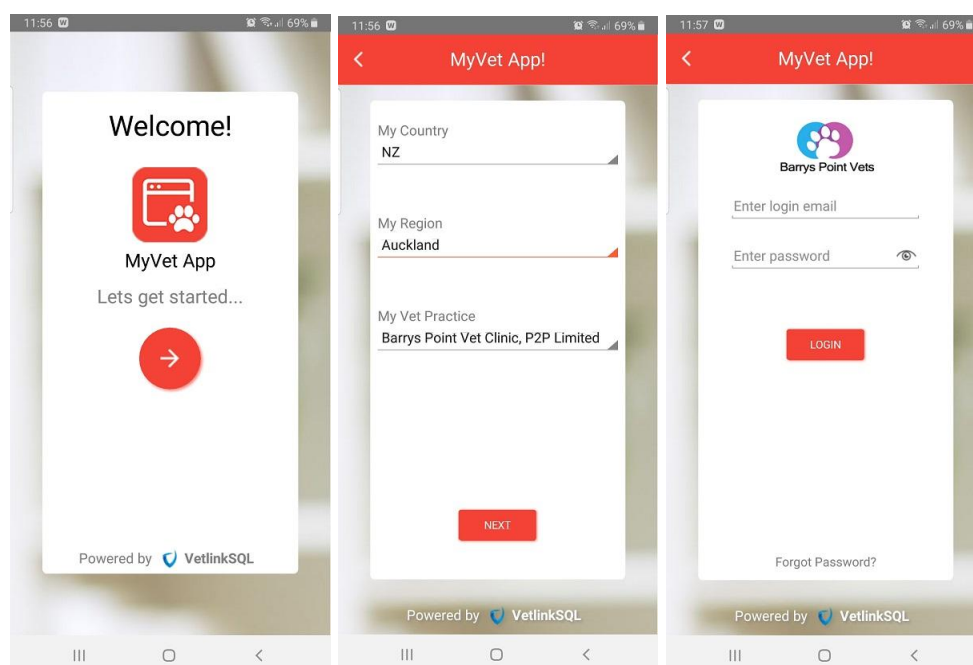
11:56 69%

Welcome!

MyVet App

Lets get started...

Powered by VetlinkSQL

11:56 69%

MyVet App!

My Country
NZ

My Region
Auckland

My Vet Practice
Barrys Point Vet Clinic, P2P Limited

NEXT

Powered by VetlinkSQL

11:57 69%

MyVet App!

Barrys Point Vets

Enter login email

Enter password

LOGIN

Forgot Password?

Powered by VetlinkSQL